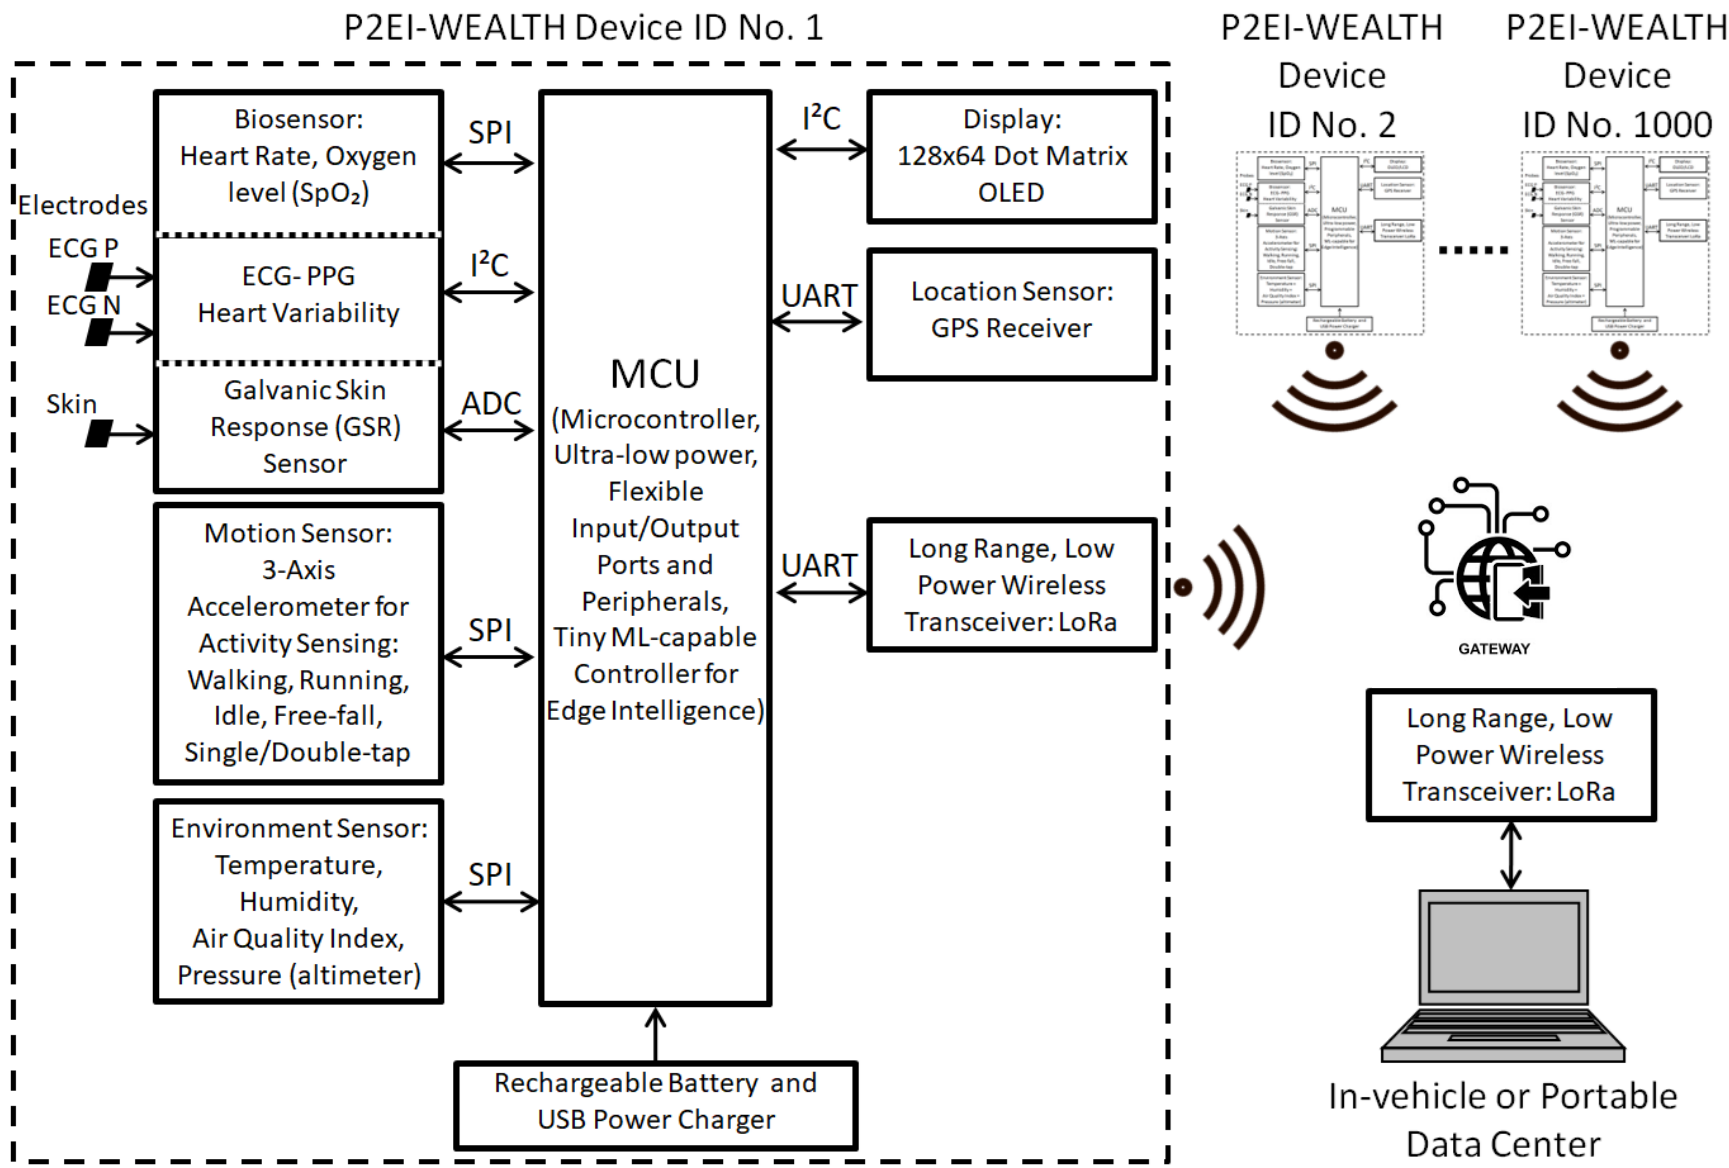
P2EI-WEALTH Device ID No. 1

P2EI-WEALTH Device ID No. 2

P2EI-WEALTH Device ID No. 1000

Electrodes

ECG P

ECG N

Skin

Biosensor: Heart Rate, Oxygen level ($SpO_2$)

ECG- PPG Heart Variability

Galvanic Skin Response (GSR) Sensor

Motion Sensor: 3-Axis Accelerometer for Activity Sensing: Walking, Running, Idle, Free-fall, Single/Double-tap

Environment Sensor: Temperature, Humidity, Air Quality Index, Pressure (altimeter)

SPI

$I^2C$

ADC

SPI

SPI

MCU (Microcontroller, Ultra-low power, Flexible Input/Output Ports and Peripherals, Tiny ML-capable Controller for Edge Intelligence)

$I^2C$

UART

UART

Display: 128x64 Dot Matrix OLED

Location Sensor: GPS Receiver

Long Range, Low Power Wireless Transceiver: LoRa

Rechargeable Battery and USB Power Charger

GATEWAY

Long Range, Low Power Wireless Transceiver: LoRa

In-vehicle or Portable Data Center